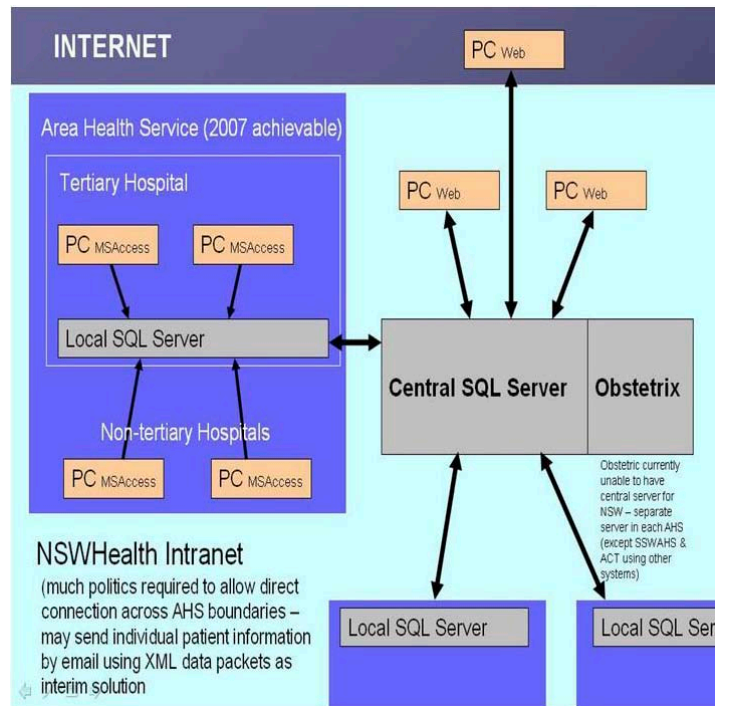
INTERNET

PC Web

Area Health Service (2007 achievable)

Tertiary Hospital

PC Web

PC Web

PC MSAccess

PC MSAccess

Local SQL Server

Central SQL Server

Obstetrix

Non-tertiary Hospitals

PC MSAccess

PC MSAccess

Obstetric currently unable to have central server for NSW – separate server in each AHS (except SSWAHS & ACT using other systems)

NSWHealth Intranet

(much politics required to allow direct connection across AHS boundaries – may send individual patient information by email using XML data packets as interim solution

Local SQL Server

Local SQL Ser